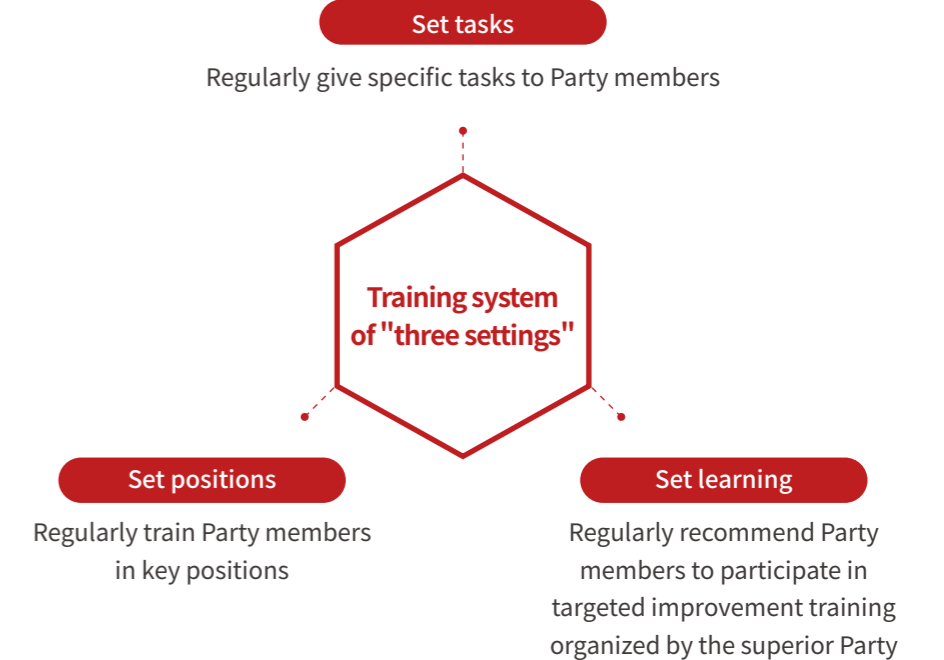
Set tasks

Regularly give specific tasks to Party members

Training system of "three settings"

Set positions

Regularly train Party members in key positions

Set learning

Regularly recommend Party members to participate in targeted improvement training organized by the superior Party